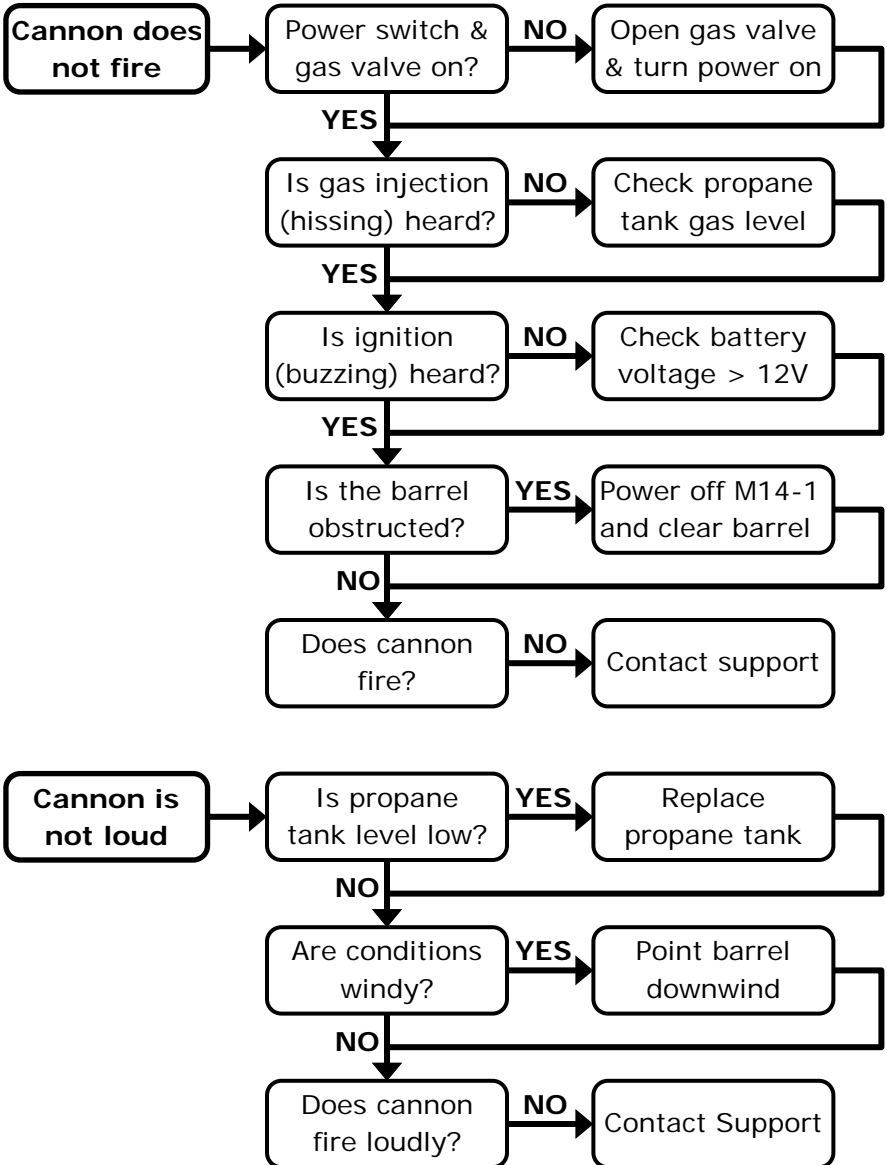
Cannon does not fire

Power switch & gas valve on?

NO

Open gas valve & turn power on

YES

Is gas injection (hissing) heard?

NO

Check propane tank gas level

YES

Is ignition (buzzing) heard?

NO

Check battery voltage > 12V

YES

Is the barrel obstructed?

YES

Power off M14-1 and clear barrel

NO

Does cannon fire?

NO

Contact support

Cannon is not loud

Is propane tank level low?

YES

Replace propane tank

NO

Are conditions windy?

YES

Point barrel downwind

NO

Does cannon fire loudly?

NO

Contact Support